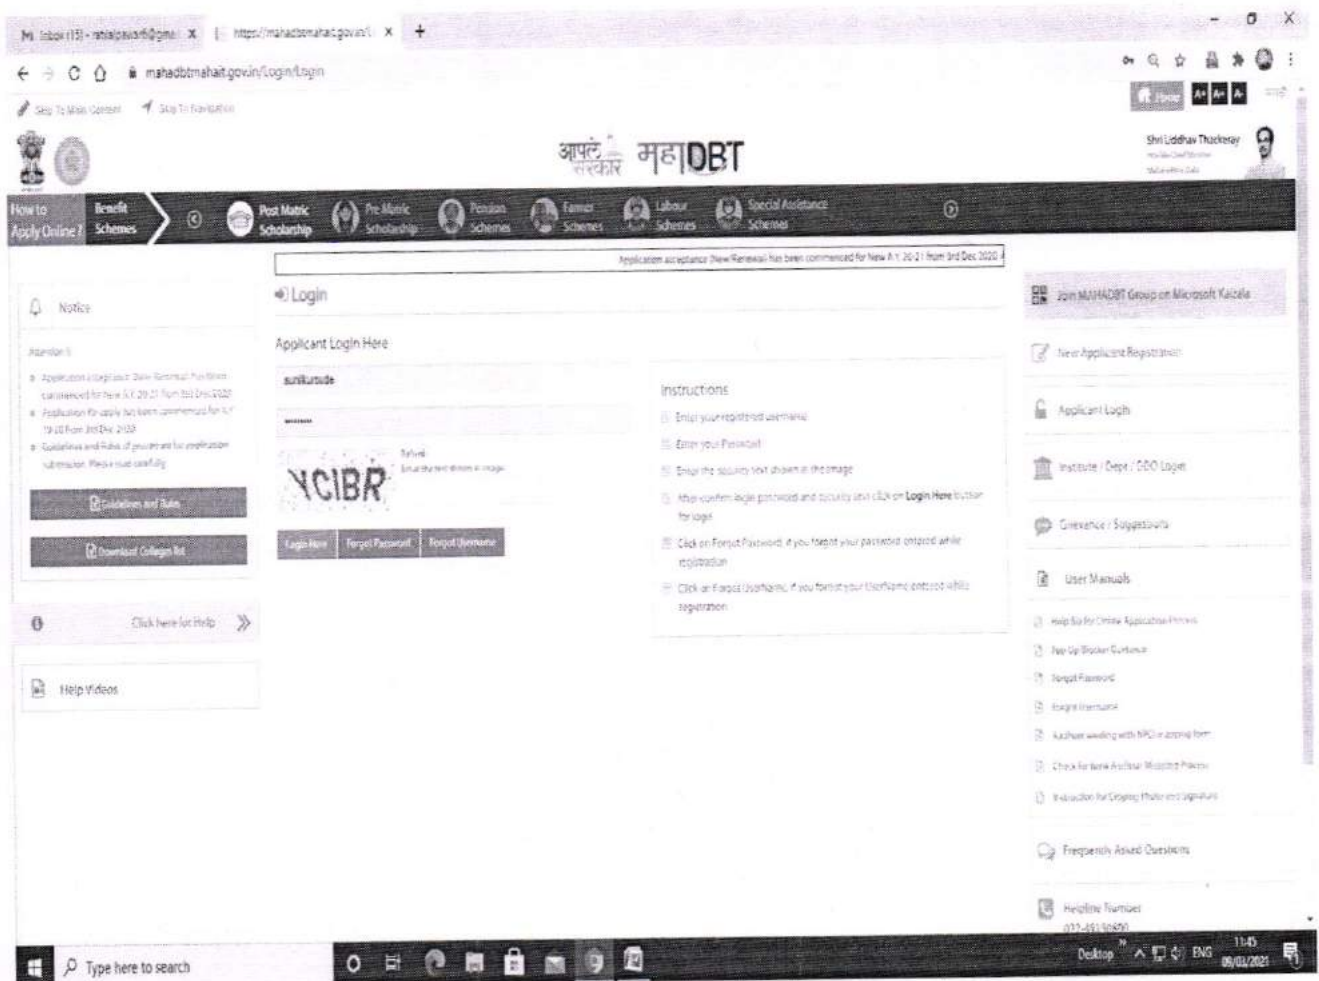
M Inbox (15) - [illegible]@gmai × | https://mahadbtmahait.gov.in/ × +

mahadbtmahait.gov.in/Login/Login

Skip To Main Content | Skip To Navigation

आपले सरकार महाDBT

Shri Uddhav Thackeray

How to Apply Online? | Benefit Schemes | Post Matric Scholarship | Pre Matric Scholarship | Pension Schemes | Farmer Schemes | Labour Schemes | Special Assistance Schemes

Application acceptance (New/Renewal) has been commenced for New A.Y. 20-21 from 3rd Dec 2020

Notice

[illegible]
Application acceptance (New/Renewal) has been commenced for New A.Y. 20-21 from 3rd Dec 2020
Application for apply has been commenced for A.Y. 19-20 from 3rd Dec 2020
Guidelines and Rules of government for application submission. Please read carefully.

Guidelines and Rules

Download Colleges list

Click here for Help

Help Videos

Login

Applicant Login Here

sunilkurude

*******

YCIBR

Refresh
Enter the text shown in image

Login Here | Forgot Password | Forgot Username

Instructions
Enter your registered username
Enter your Password
Enter the security text shown in the image
After confirm login password and security text click on Login Here button for login
Click on Forgot Password if you forgot your password entered while registration
Click on Forgot Username if you forgot your UserName entered while registration

Join MAHADBT Group on Microsoft Kaizala

New Applicant Registration

Applicant Login

Institute / Dept / DDO Login

Grievance / Suggestions

User Manuals

Help file for Online Application Process
Pop Up Blocker Guidance
Forgot Password
Forgot Username
Aadhaar seeding with NPCI in approval form
Check for bank Aadhaar Mapping Process
Instruction for Cropping Photo and Signature

Frequently Asked Questions

Helpline Number
022-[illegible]

Type here to search

Desktop ENG 11:45 05/01/2021